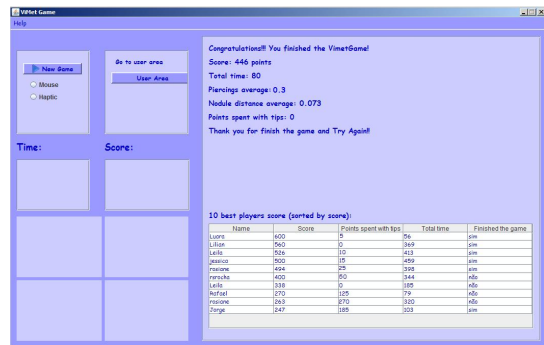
ViMet Game

Help

New Game

Mouse

Haptic

Go to user area

User Area

Time:

Score:

Congratulations!!! You finished the VimetGame!

Score: 446 points

Total time: 80

Piercings average: 0.3

Nodule distance average: 0.073

Points spent with tips: 0

Thank you for finish the game and Try Again!!

10 best players score (sorted by score):

| Name | Score | Points spent with tips | Total time | Finished the game |
|---|---|---|---|---|
| Luara | 600 | 5 | 56 | sim |
| Lilian | 560 | 0 | 369 | sim |
| Leila | 526 | 10 | 413 | sim |
| jessica | 500 | 15 | 459 | sim |
| rosiane | 494 | 25 | 398 | sim |
| renacha | 400 | 50 | 344 | não |
| Leila | 338 | 0 | 185 | não |
| Rafael | 270 | 125 | 79 | não |
| rosiane | 263 | 270 | 320 | não |
| Jorge | 247 | 185 | 303 | sim |